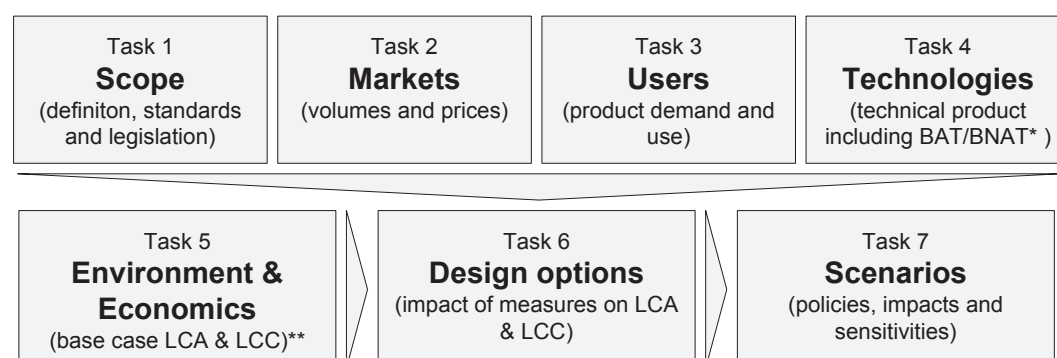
Task 1
**Scope**
(definiton, standards and legislation)

Task 2
**Markets**
(volumes and prices)

Task 3
**Users**
(product demand and use)

Task 4
**Technologies**
(technical product including BAT/BNAT* )

Task 5
**Environment & Economics**
(base case LCA & LCC)**

Task 6
**Design options**
(impact of measures on LCA & LCC)

Task 7
**Scenarios**
(policies, impacts and sensitivities)